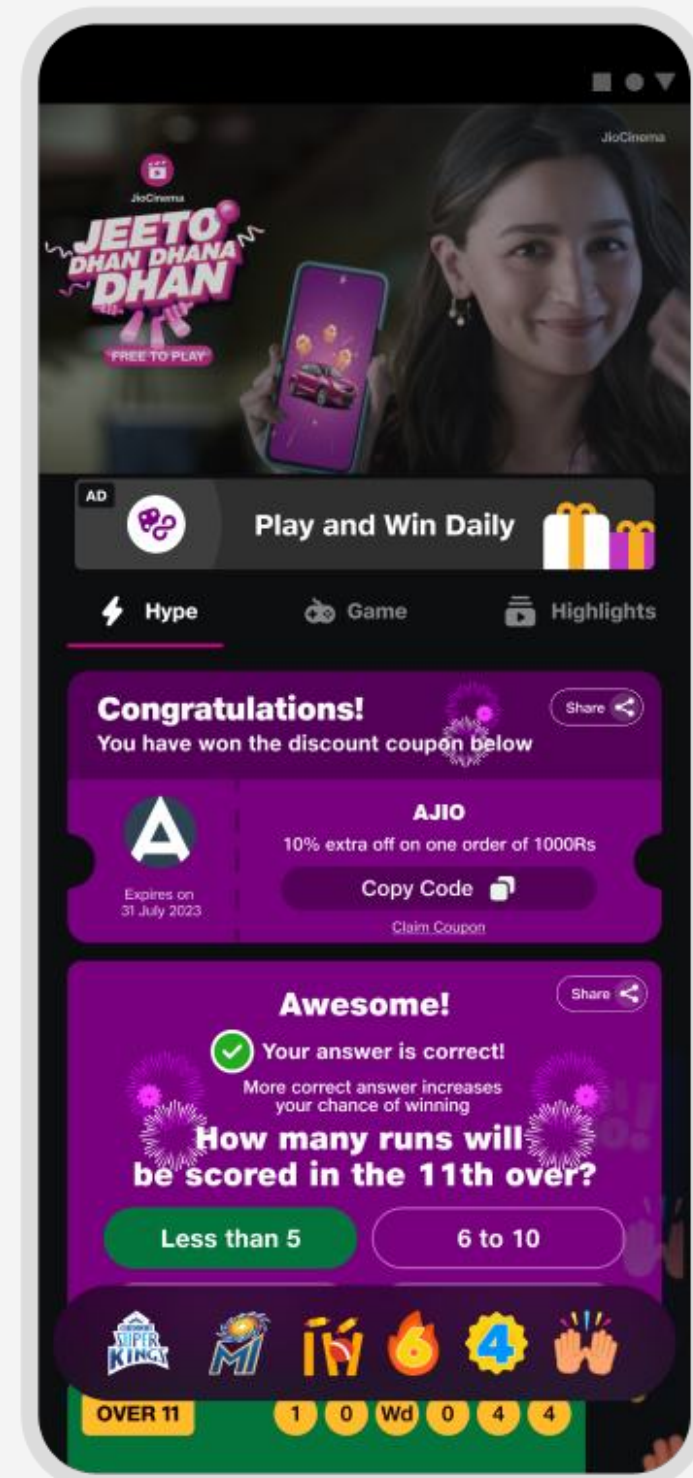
JioCinema

JioCinema

JEETO DHAN DHANA DHAN

FREE TO PLAY

AD

Play and Win Daily

Hype

Game

Highlights

Congratulations!

You have won the discount coupon below

Share

AJIO

10% extra off on one order of 1000Rs

Expires on 31 July 2023

Copy Code

Claim Coupon

Awesome!

Share

Your answer is correct!

More correct answer increases your chance of winning

How many runs will be scored in the 11th over?

Less than 5

6 to 10

SUPER KINGS

MI

6

4

OVER 11

1

0

Wd

0

4

4